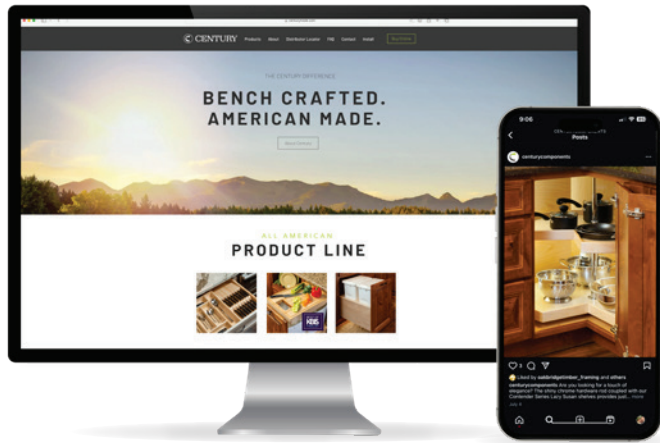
CENTURY Products About Distributor Locator FAQ Contact Install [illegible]

THE CENTURY DIFFERENCE

BENCH CRAFTED. AMERICAN MADE.

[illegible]

ALL AMERICAN

PRODUCT LINE

9:06

Posts

centurycomponents

Liked by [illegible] and others

centurycomponents Are you looking for a touch of elegance? The shiny chrome hardware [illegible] Contender Series Lazy Susan shelves provides just... more